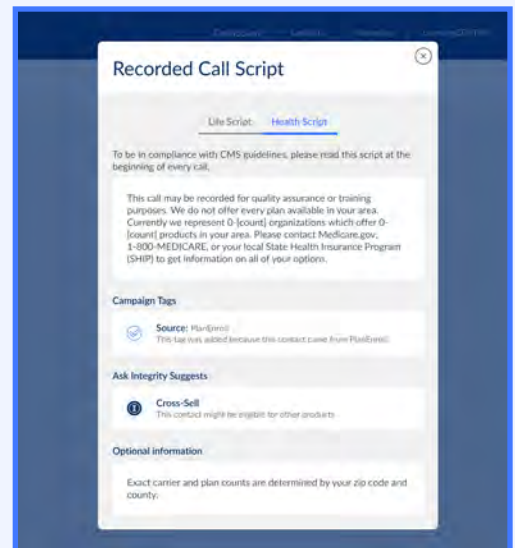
Recorded Call Script

Life Script Health Script

To be in compliance with CMS guidelines, please read this script at the beginning of every call.

This call may be recorded for quality assurance or training purposes. We do not offer every plan available in your area. Currently we represent 0-[count] organizations which offer 0-[count] products in your area. Please contact Medicare.gov, 1-800-MEDICARE, or your local State Health Insurance Program (SHIP) to get information on all of your options.

Campaign Tags

Source: PlanEnroll
This tag was added because this contact came from PlanEnroll.

Ask Integrity Suggests

Cross-Sell
This contact might be eligible for other products

Optional information

Exact carrier and plan counts are determined by your zip code and county.